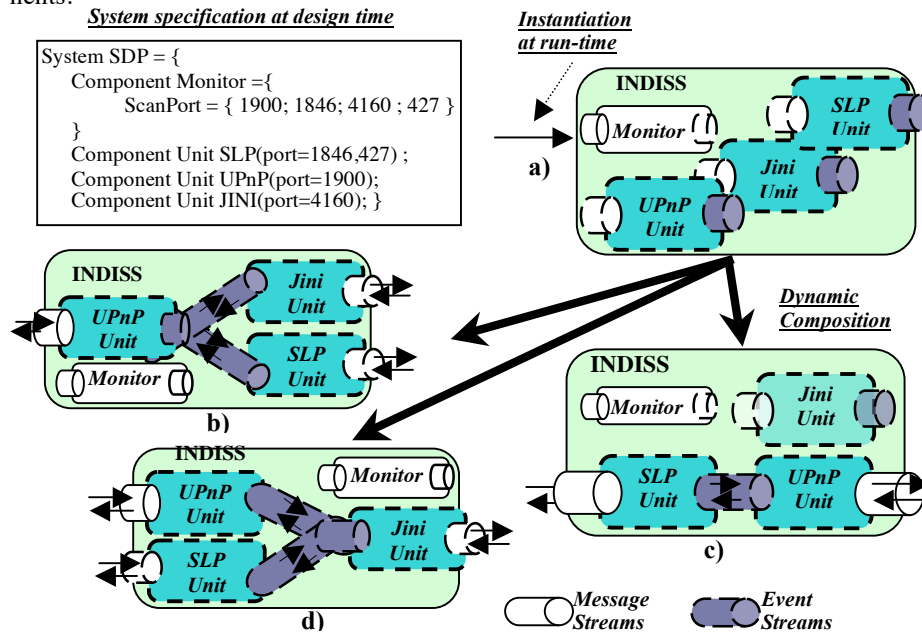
nents:

System specification at design time

System SDP = {
Component Monitor ={
ScanPort = { 1900; 1846; 4160 ; 427 }
}
Component Unit SLP(port=1846,427) ;
Component Unit UPnP(port=1900);
Component Unit JINI(port=4160); }

Instantiation at run-time

INDISS
Monitor
SLP Unit
Jini Unit
UPnP Unit
a)

INDISS
Jini Unit
UPnP Unit
SLP Unit
Monitor
b)

Dynamic Composition

INDISS
Monitor
Jini Unit
SLP Unit
UPnP Unit
c)

INDISS
Monitor
UPnP Unit
Jini Unit
SLP Unit
d)

Message Streams
Event Streams